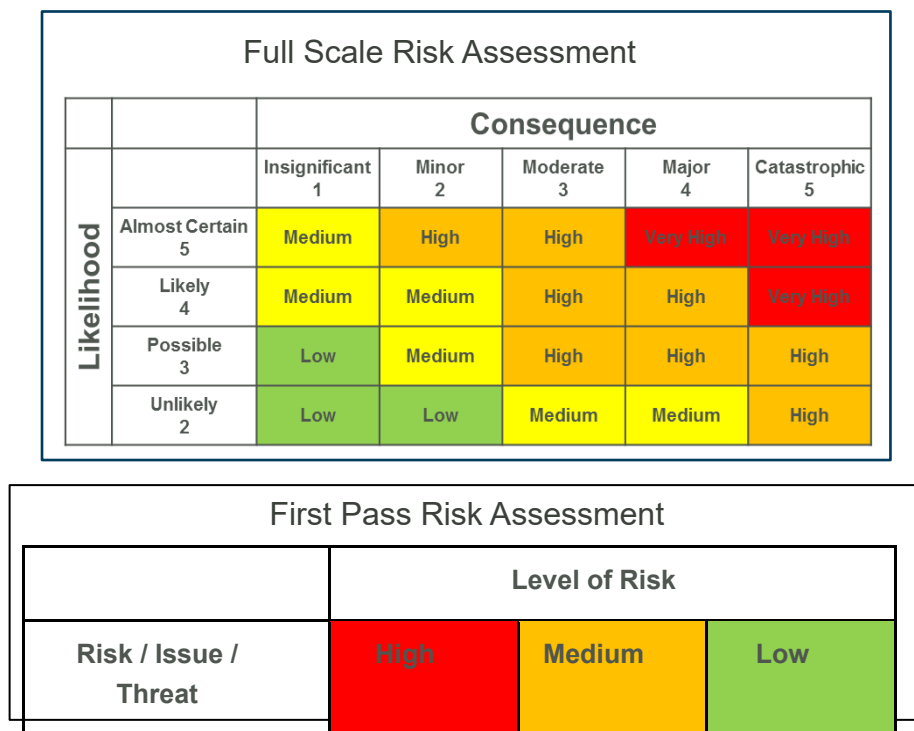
Full Scale Risk Assessment

| | | Consequence | | | | |
|---|---|---|---|---|---|---|
| Likelihood | | Insignificant 1 | Minor 2 | Moderate 3 | Major 4 | Catastrophic 5 |
| | Almost Certain 5 | Medium | High | High | Very High | Very High |
| | Likely 4 | Medium | Medium | High | High | Very High |
| | Possible 3 | Low | Medium | High | High | High |
| | Unlikely 2 | Low | Low | Medium | Medium | High |

First Pass Risk Assessment

| | Level of Risk | | |
|---|---|---|---|
| Risk / Issue / Threat | High | Medium | Low |